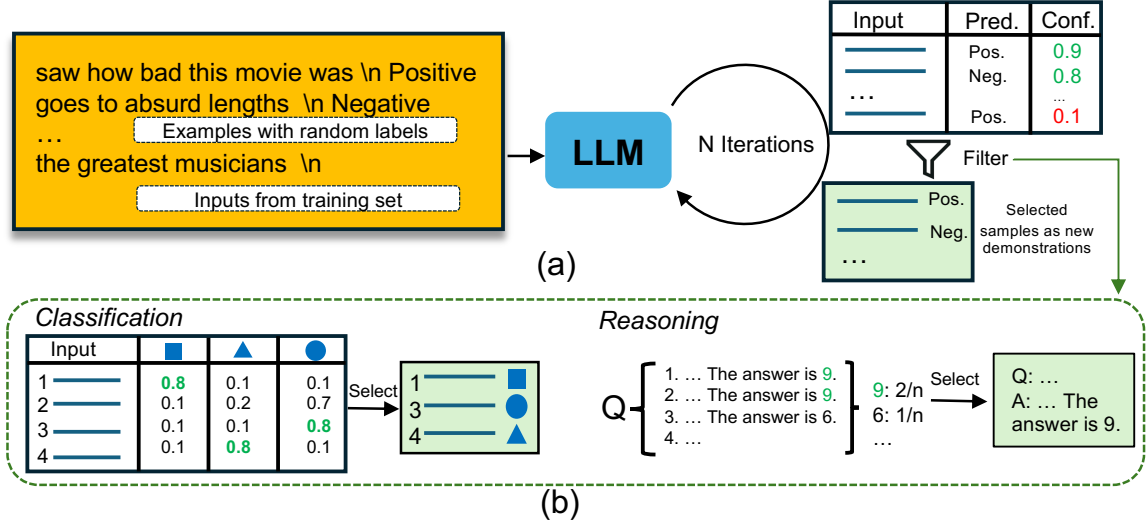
saw how bad this movie was \n Positive
goes to absurd lengths \n Negative
…
Examples with random labels
the greatest musicians \n
Inputs from training set

LLM

N Iterations

| Input | Pred. | Conf. |
|---|---|---|
| | Pos. | 0.9 |
| | Neg. | 0.8 |
| … | | … |
| | Pos. | 0.1 |

Filter

Pos.
Neg.
…

Selected samples as new demonstrations

(a)

Classification

| Input | ■ | ▲ | ● |
|---|---|---|---|
| 1 | 0.8 | 0.1 | 0.1 |
| 2 | 0.1 | 0.2 | 0.7 |
| 3 | 0.1 | 0.1 | 0.8 |
| 4 | 0.1 | 0.8 | 0.1 |

Select

1
3
4

Reasoning

Q
1. … The answer is 9.
2. … The answer is 9.
3. … The answer is 6.
4. …

9: 2/n
6: 1/n
…

Select

Q: …
A: … The answer is 9.

(b)